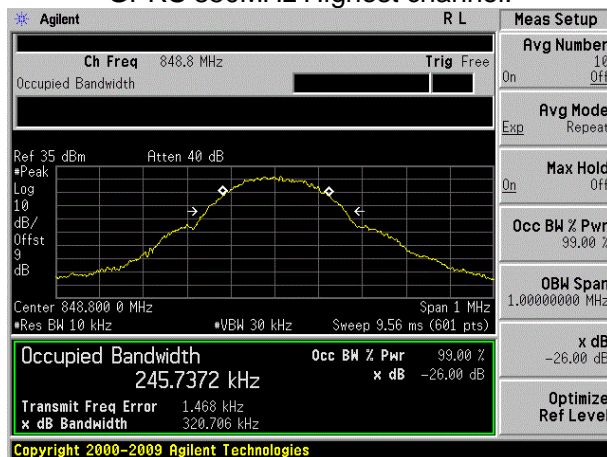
G. RC 850MHz Highest channel:

Agilent R L

Ch Freq 848.8 MHz Trig Free
Occupied Bandwidth

Ref 35 dBm Atten 40 dB
#Peak
Log
10
dB/
Offst
9
dB

Center 848.800 0 MHz Span 1 MHz
#Res BW 10 kHz #VBW 30 kHz Sweep 9.56 ms (601 pts)

Occupied Bandwidth
245.7372 kHz
Occ BW % Pwr 99.00 %
x dB -26.00 dB
Transmit Freq Error 1.468 kHz
x dB Bandwidth 320.706 kHz

Copyright 2000-2009 Agilent Technologies

Meas Setup
Avg Number 10
On Off
Avg Mode
Exp Repeat
Max Hold
On Off
Occ BW % Pwr 99.00 %
OBW Span 1.00000000 MHz
x dB -26.00 dB
Optimize Ref Level